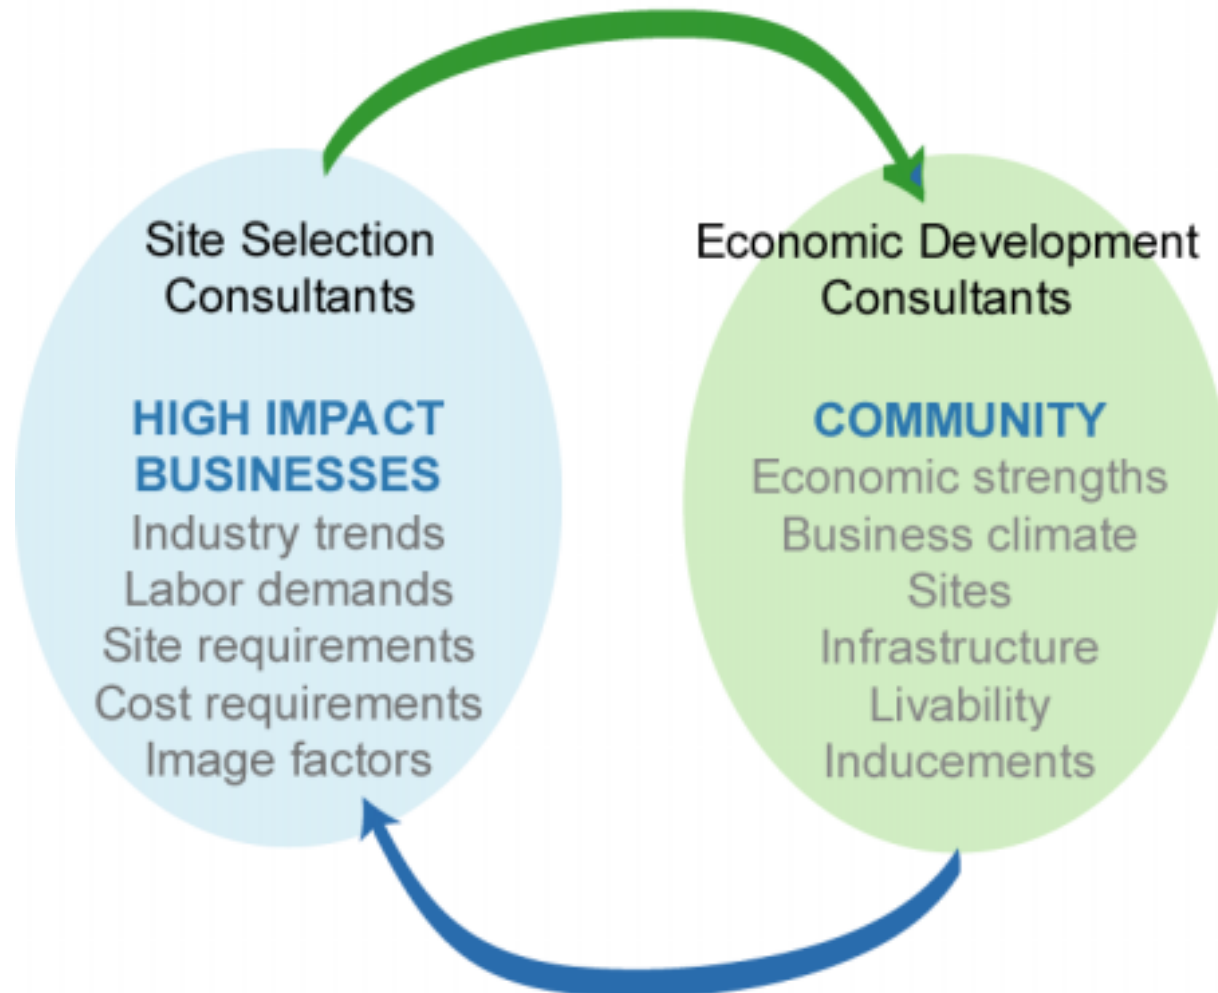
Site Selection Consultants

HIGH IMPACT BUSINESSES
Industry trends
Labor demands
Site requirements
Cost requirements
Image factors

Economic Development Consultants

COMMUNITY
Economic strengths
Business climate
Sites
Infrastructure
Livability
Inducements